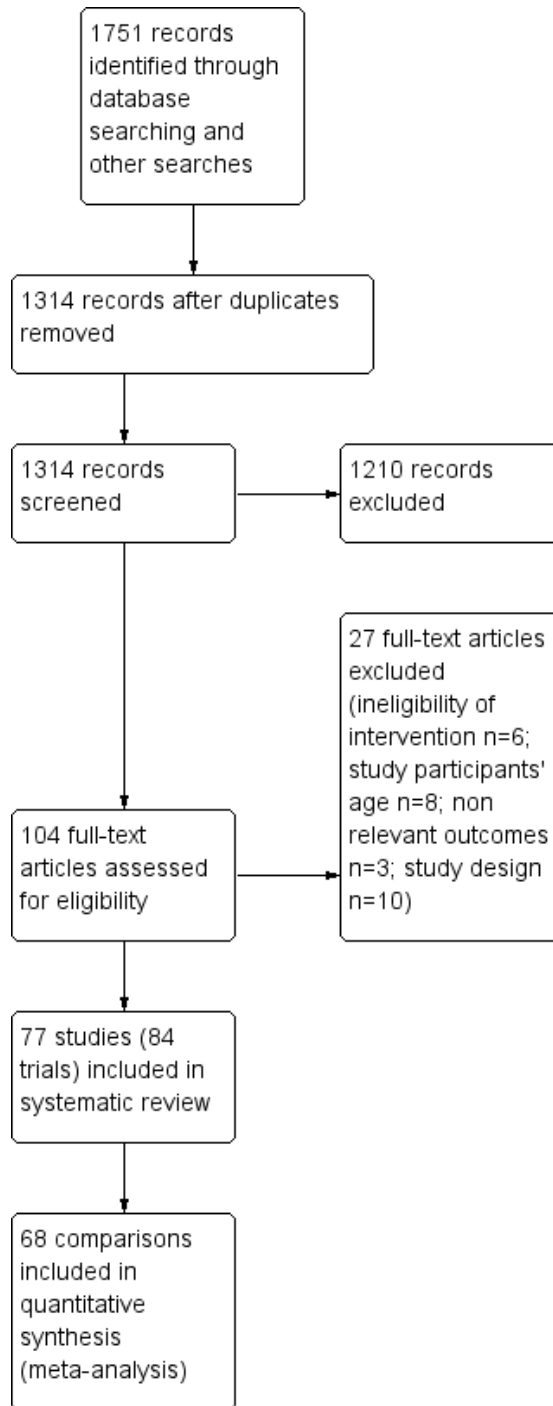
1751 records identified through database searching and other searches

1314 records after duplicates removed

1314 records screened

1210 records excluded

27 full-text articles excluded (ineligibility of intervention n=6; study participants' age n=8; non relevant outcomes n=3; study design n=10)

104 full-text articles assessed for eligibility

77 studies (84 trials) included in systematic review

68 comparisons included in quantitative synthesis (meta-analysis)